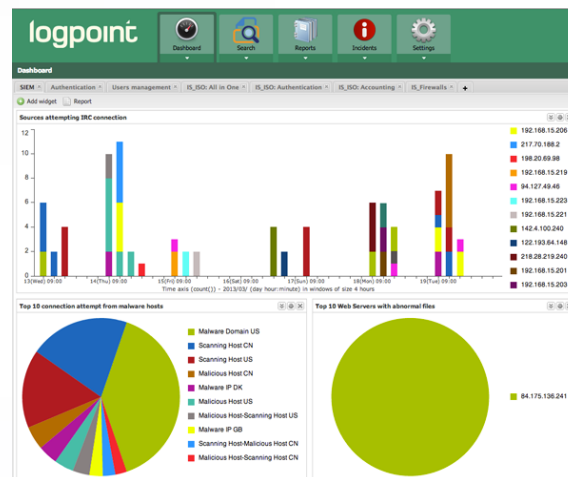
logpoint

Dashboard
Search
Reports
Incidents
Settings

Dashboard

SIEM
Authentication
Users management
IS_ISO: All in One
IS_ISO: Authentication
IS_ISO: Accounting
IS_Firewalls

Add widget
Report

Sources attempting IRC connection

12
10
8
6
4
2
0

13(Wed) 09:00
14(Thu) 09:00
15(Fri) 09:00
16(Sat) 09:00
17(Sun) 09:00
18(Mon) 09:00
19(Tue) 09:00

Time axis (count()) - 2013/03/ (day hour:minute) in windows of size 4 hours

192.168.15.206
217.70.188.2
198.20.69.98
192.168.15.229
94.127.49.46
192.168.15.223
192.168.15.221
142.4.100.240
122.193.64.148
218.28.219.240
192.168.15.201
192.168.15.203

Top 10 connection attempt from malware hosts

Malware Domain US
Scanning Host CN
Scanning Host US
Malicious Host CN
Malware IP DK
Malicious Host US
Malicious Host-Scanning Host US
Malware IP GB
Scanning Host-Malicious Host CN
Malicious Host-Scanning Host CN

Top 10 Web Servers with abnormal files

84.175.136.241